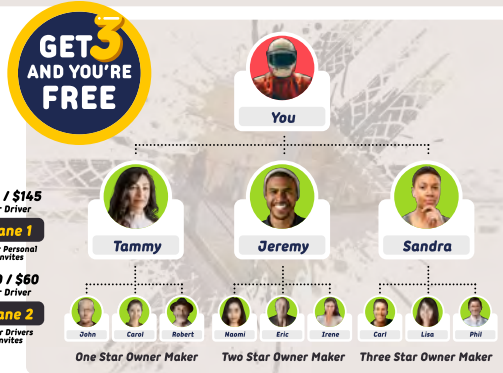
GET 3 AND YOU'RE FREE

/ $145
r Driver

ane 1
r Personal
nvites

/ $60
r Driver

ane 2
r Drivers
nvites

You

Tammy

Jeremy

Sandra

John

Carol

Robert

Naomi

Eric

Irene

Carl

Lisa

Phil

One Star Owner Maker

Two Star Owner Maker

Three Star Owner Maker